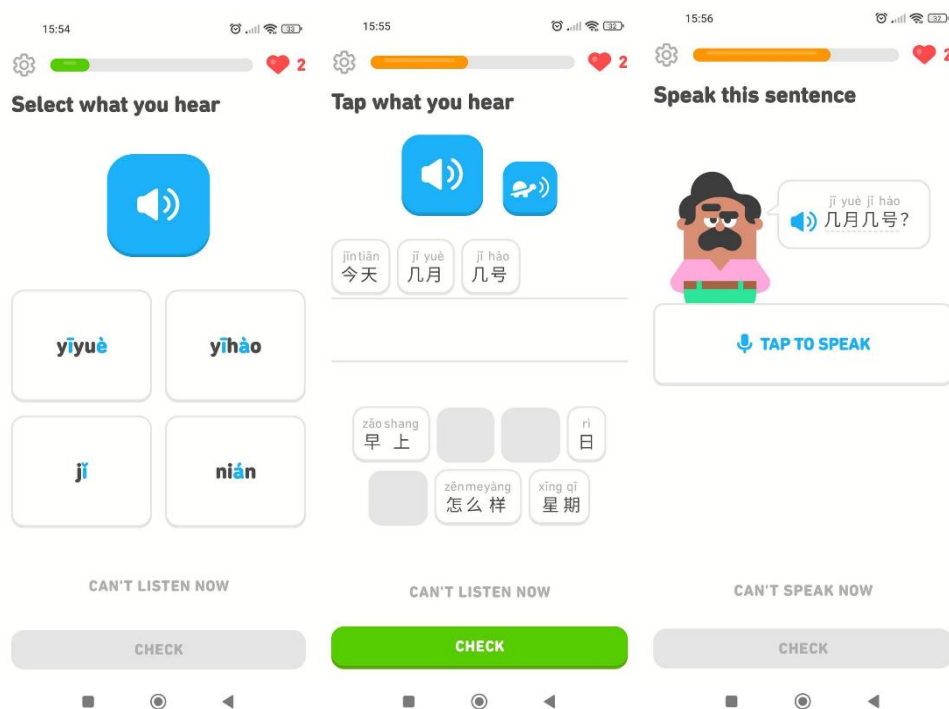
15:54

2

Select what you hear

yīyuè

yīhào

jǐ

nián

CAN'T LISTEN NOW

CHECK

15:55

2

Tap what you hear

jīntiān
今天

jǐ yuè
几月

jǐ hào
几号

zǎoshang
早上

rì
日

zěnmeyàng
怎么样

xīngqī
星期

CAN'T LISTEN NOW

CHECK

15:56

2

Speak this sentence

jǐ yuè jǐ hào
几月几号?

TAP TO SPEAK

CAN'T SPEAK NOW

CHECK